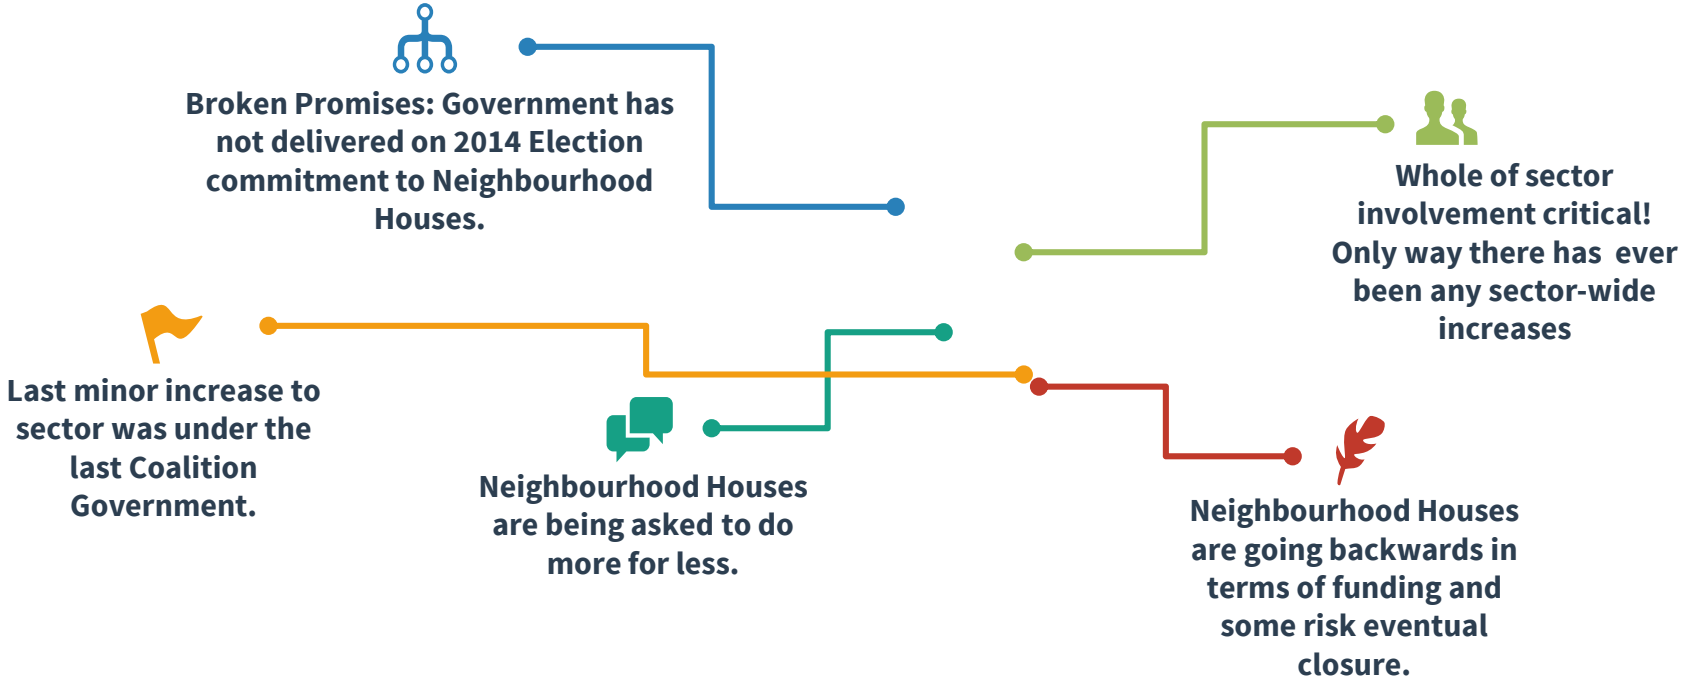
Broken Promises: Government has not delivered on 2014 Election commitment to Neighbourhood Houses.

Whole of sector involvement critical! Only way there has ever been any sector-wide increases

Last minor increase to sector was under the last Coalition Government.

Neighbourhood Houses are being asked to do more for less.

Neighbourhood Houses are going backwards in terms of funding and some risk eventual closure.